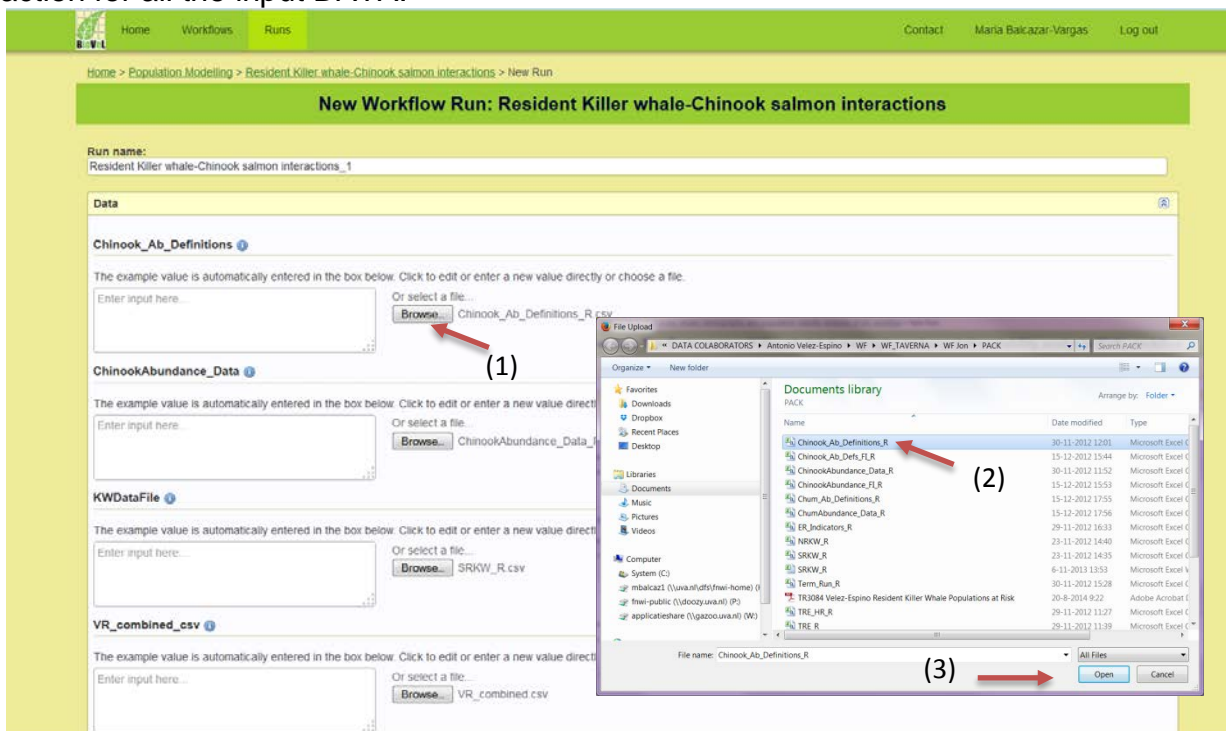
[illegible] for all the input BTWTI

BioVeL Home Workflows Runs Contact Maria Balcazar-Vargas Log out

Home > Population Modelling > Resident Killer whale-Chinook salmon interactions > New Run

New Workflow Run: Resident Killer whale-Chinook salmon interactions

Run name:
Resident Killer whale-Chinook salmon interactions_1

Data

Chinook_Ab_Definitions

The example value is automatically entered in the box below. Click to edit or enter a new value directly or choose a file.

Enter input here...

Or select a file...
Browse... Chinook_Ab_Definitions_R.csv

(1)

ChinookAbundance_Data

The example value is automatically entered in the box below. Click to edit or enter a new value directl

Enter input here...

Or select a file...
Browse... ChinookAbundance_Data_

KWDataFile

The example value is automatically entered in the box below. Click to edit or enter a new value directl

Enter input here...

Or select a file...
Browse... SRKW_R.csv

VR_combined_csv

The example value is automatically entered in the box below. Click to edit or enter a new value directl

Enter input here...

Or select a file...
Browse... VR_combined.csv

File Upload

« DATA COLABORATORS ▸ Antonio Velez-Espino ▸ WF ▸ WF_TAVERNA ▸ WF Jon ▸ PACK

Search PACK

Organize ▾ New folder

Favorites
Downloads
Dropbox
Recent Places
Desktop

Libraries
Documents
Music
Pictures
Videos

Computer
System (C:)
mbalcaz1 (\\uva.nl\dfs\fnwi-home) (I
fnwi-public (\\doozy.uva.nl) (P:)
applicatieshare (\\gazoo.uva.nl) (W:)

Documents library
PACK

Arrange by: Folder ▾

| Name | Date modified | Type |
|---|---|---|
| Chinook_Ab_Definitions_R | 30-11-2012 12:01 | Microsoft Excel C |
| Chinook_Ab_Defs_FI_R | 15-12-2012 15:44 | Microsoft Excel C |
| ChinookAbundance_Data_R | 30-11-2012 11:52 | Microsoft Excel C |
| ChinookAbundance_FI_R | 15-12-2012 15:53 | Microsoft Excel C |
| Chum_Ab_Definitions_R | 15-12-2012 17:55 | Microsoft Excel C |
| ChumAbundance_Data_R | 15-12-2012 17:56 | Microsoft Excel C |
| ER_Indicators_R | 29-11-2012 16:33 | Microsoft Excel C |
| NRKW_R | 23-11-2012 14:40 | Microsoft Excel C |
| SRKW_R | 23-11-2012 14:35 | Microsoft Excel C |
| SRKW_R | 6-11-2013 13:53 | Microsoft Excel V |
| Term_Run_R | 30-11-2012 15:28 | Microsoft Excel C |
| TR3084 Velez-Espino Resident Killer Whale Populations at Risk | 20-8-2014 9:22 | Adobe Acrobat D |
| TRE_HR_R | 29-11-2012 11:27 | Microsoft Excel C |
| TRE_R | 29-11-2012 11:39 | Microsoft Excel C |

(2)

File name: Chinook_Ab_Definitions_R
All Files

(3)

Open Cancel